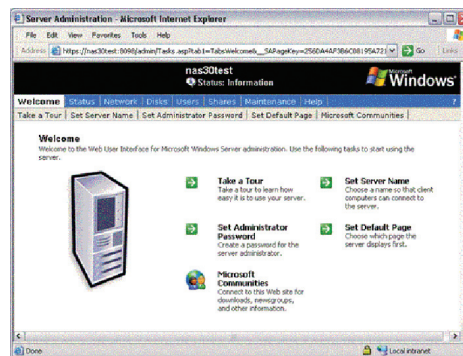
Server Administration - Microsoft Internet Explorer

File Edit View Favorites Tools Help

Address https://nas30test:8098/admin/Tasks.asp?tab1=TabsWelcome&__SAPageKey=256DA4AF3B6C0819SA72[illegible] Go Links

nas30test
Status: Information

Microsoft Windows

Welcome Status Network Disks Users Shares Maintenance Help ?

Take a Tour | Set Server Name | Set Administrator Password | Set Default Page | Microsoft Communities

Welcome
Welcome to the Web User Interface for Microsoft Windows Server administration. Use the following tasks to start using the server.

Take a Tour
Take a tour to learn how easily it is to use your server.

Set Server Name
Choose a name so that client computers can connect to the server.

Set Administrator Password
Create a password for the server administrator.

Set Default Page
Choose which page the server displays first.

Microsoft Communities
Connect to this Web site for downloads, newsgroups, and other information.

Done

Local intranet